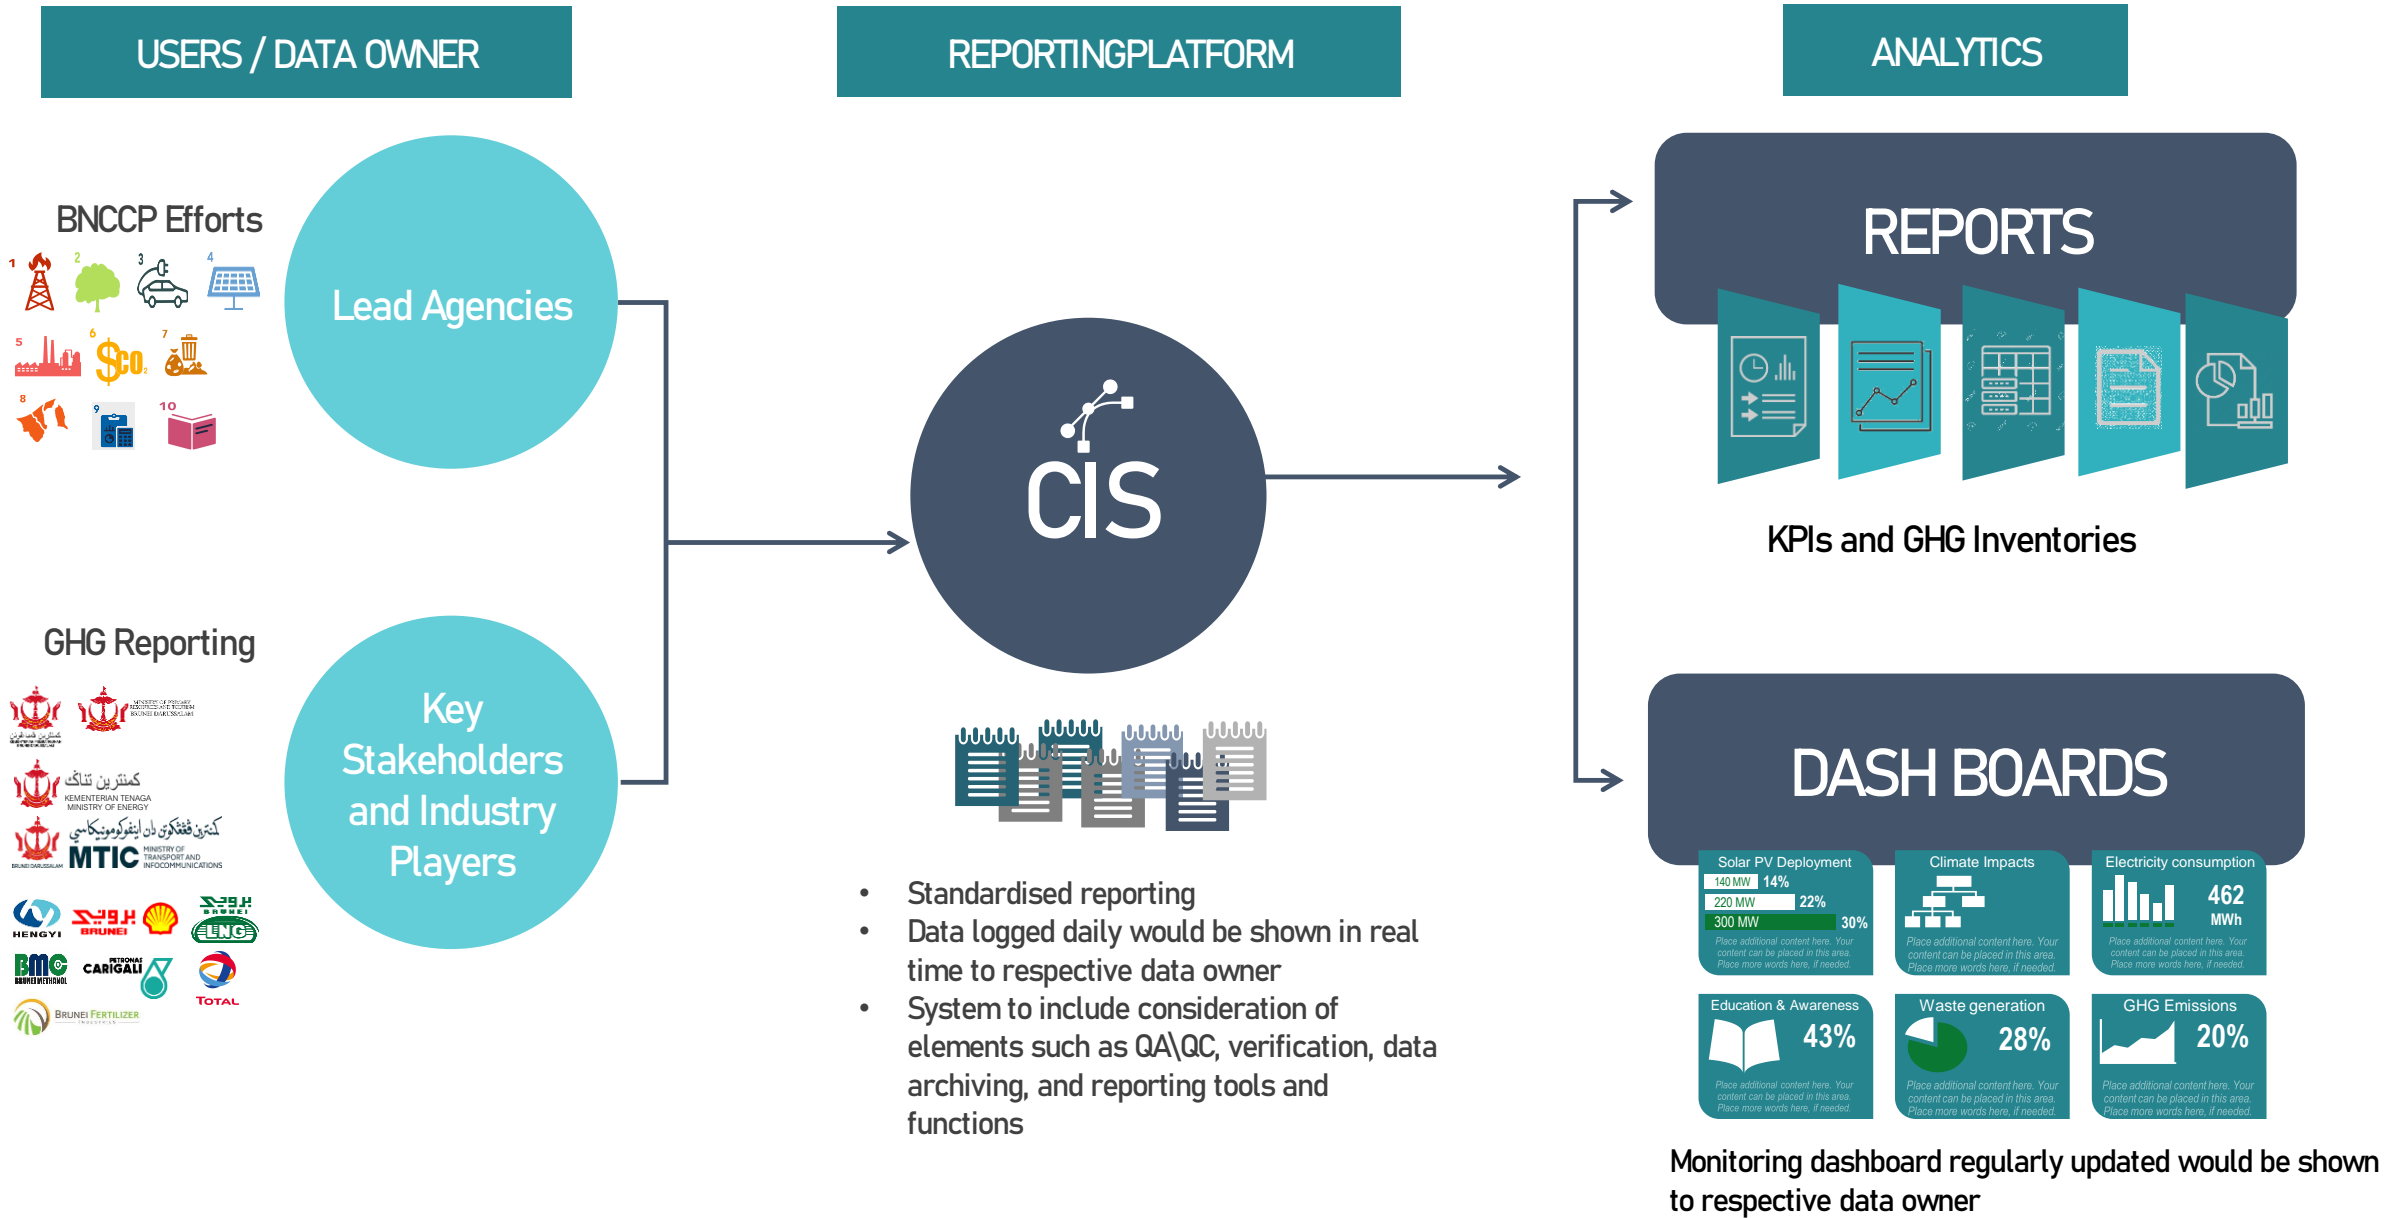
USERS / DATA OWNER

REPORTINGPLATFORM

ANALYTICS

BNCCP Efforts

1 2 3 4 5 6 7 8 9 10

Lead Agencies

GHG Reporting

KEMENTERIAN TENAGA MINISTRY OF ENERGY

MTIC MINISTRY OF TRANSPORT AND INFOCOMMUNICATIONS

HENGYI BRUNEI BRUNEI LNG BMC CARIGALI TOTAL BRUNEI FERTILIZER

Key Stakeholders and Industry Players

CIS

- Standardised reporting
- Data logged daily would be shown in real time to respective data owner
- System to include consideration of elements such as QA\QC, verification, data archiving, and reporting tools and functions

REPORTS

KPIs and GHG Inventories

DASH BOARDS

Solar PV Deployment
140 MW 14%
220 MW 22%
300 MW 30%
Place additional content here. Your content can be placed in this area. Place more words here, if needed.

Climate Impacts
Place additional content here. Your content can be placed in this area. Place more words here, if needed.

Electricity consumption
462 MWh
Place additional content here. Your content can be placed in this area. Place more words here, if needed.

Education & Awareness
43%
Place additional content here. Your content can be placed in this area. Place more words here, if needed.

Waste generation
28%
Place additional content here. Your content can be placed in this area. Place more words here, if needed.

GHG Emissions
20%
Place additional content here. Your content can be placed in this area. Place more words here, if needed.

Monitoring dashboard regularly updated would be shown to respective data owner